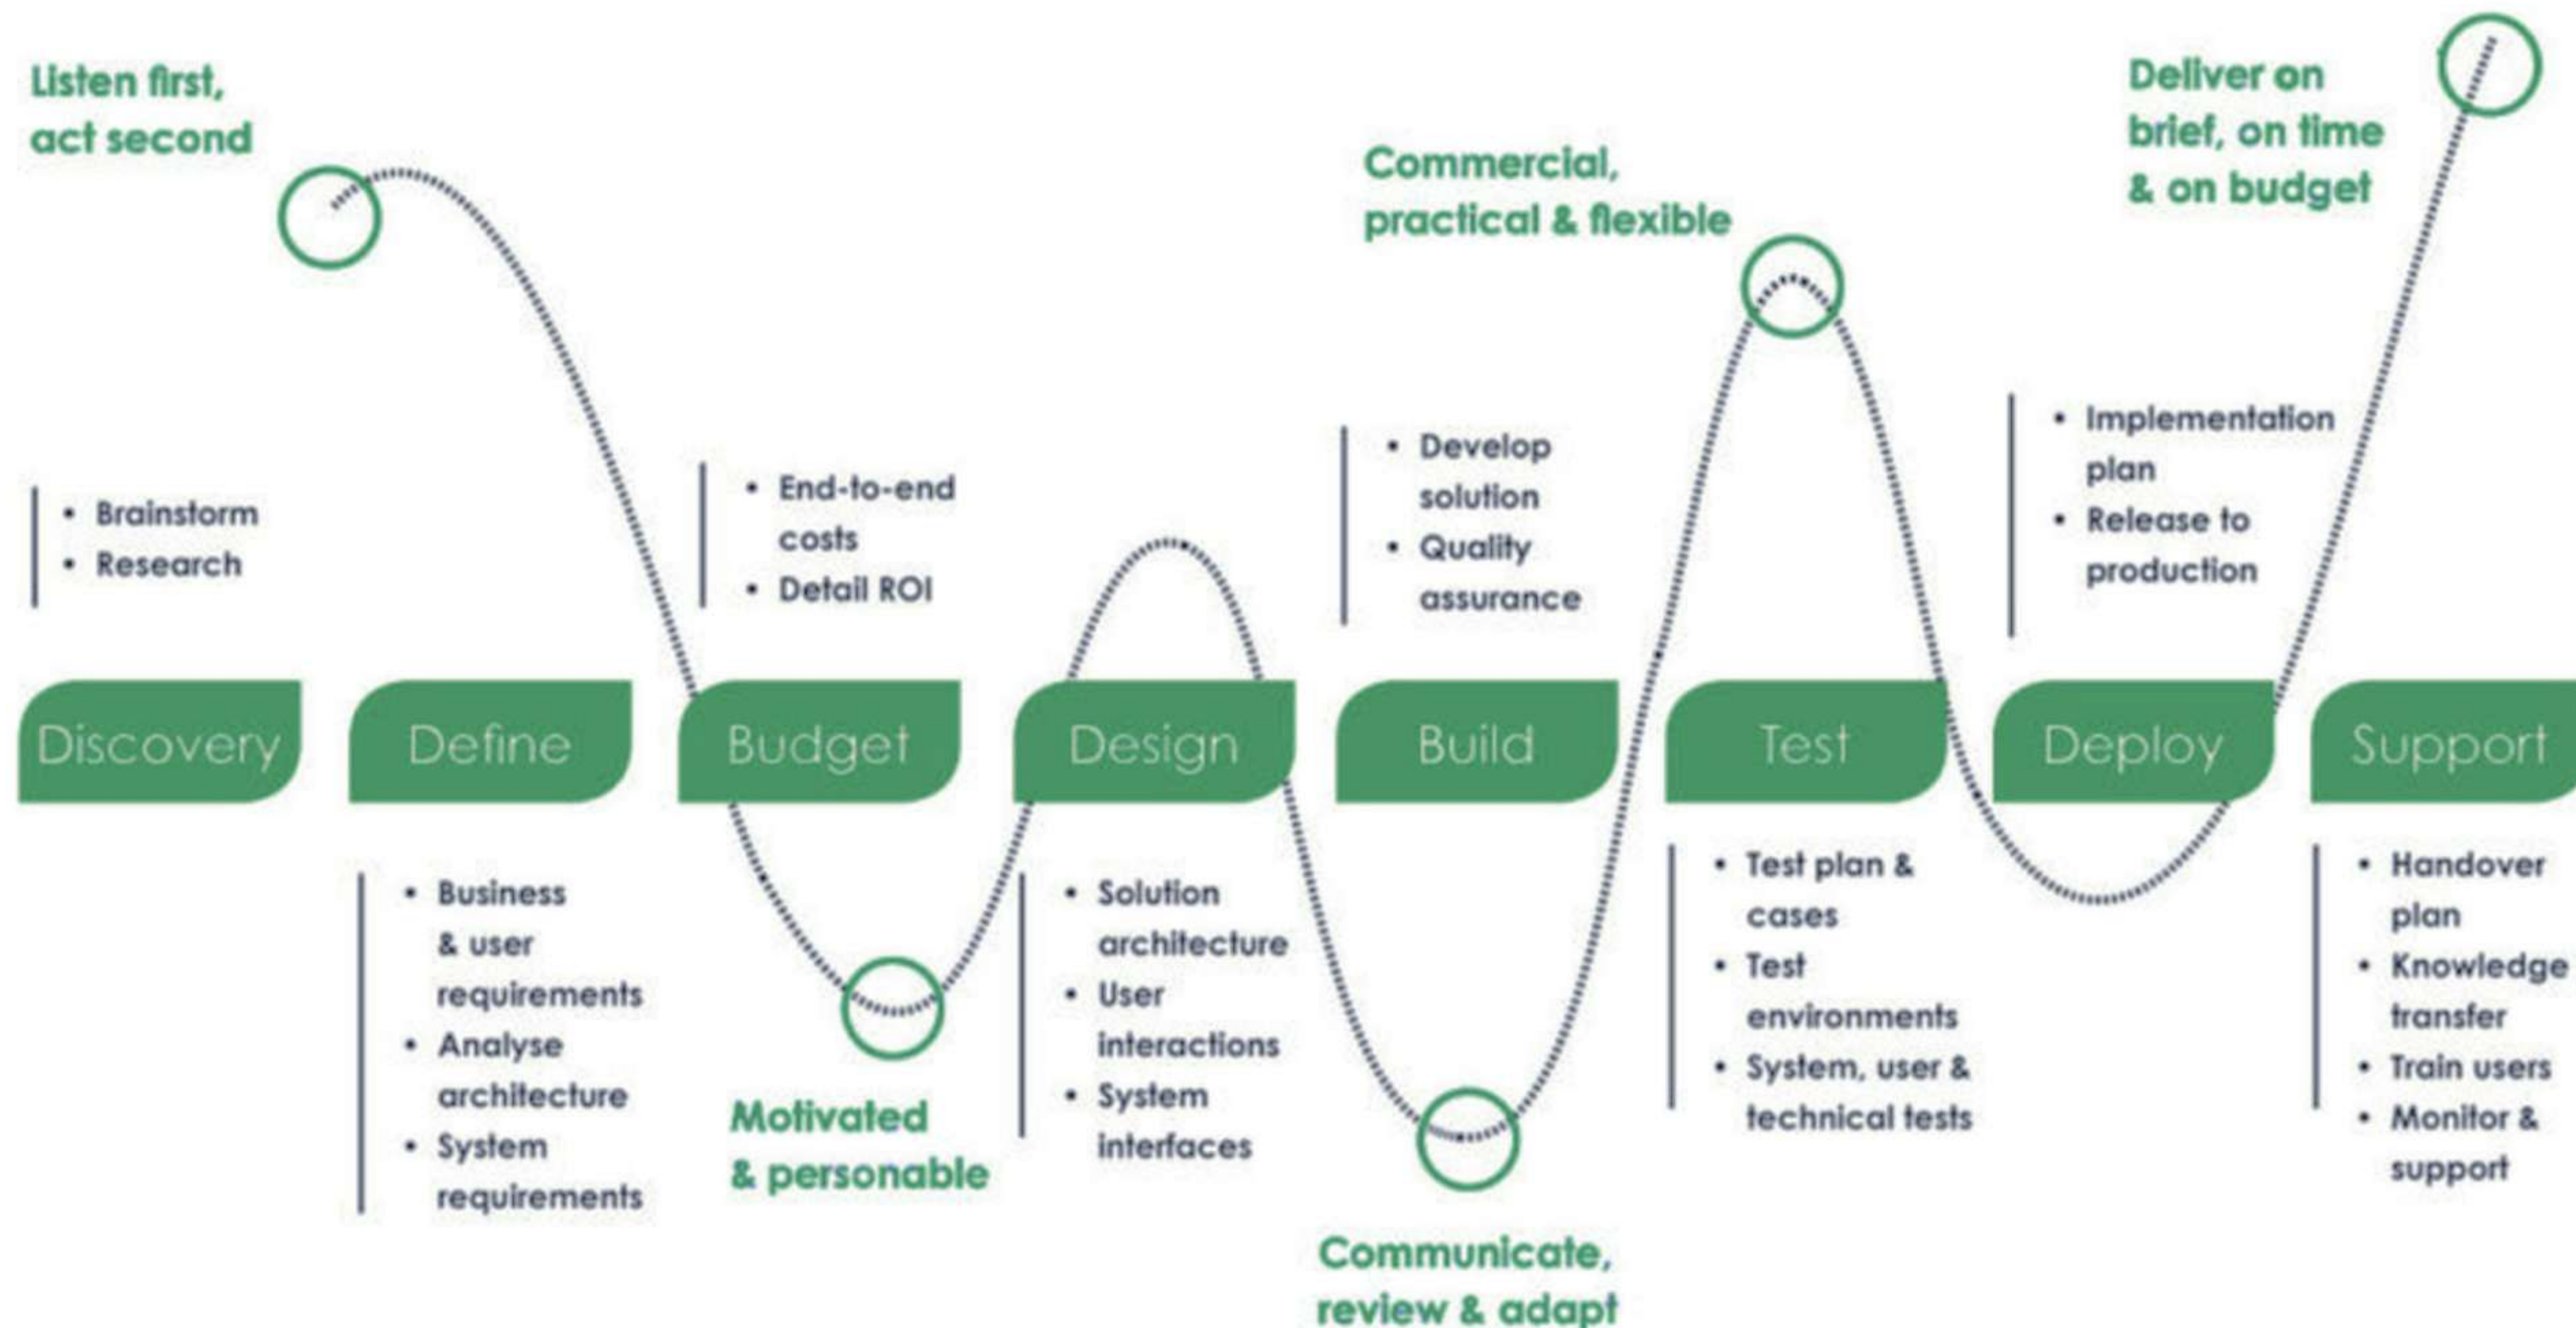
Listen first, act second

Commercial, practical & flexible

Deliver on brief, on time & on budget

• Brainstorm
• Research

• End-to-end costs
• Detail ROI

• Develop solution
• Quality assurance

• Implementation plan
• Release to production

Discovery

Define

Budget

Design

Build

Test

Deploy

Support

• Business & user requirements
• Analyse architecture
• System requirements

Motivated & personable

• Solution architecture
• User interactions
• System interfaces

Communicate, review & adapt

• Test plan & cases
• Test environments
• System, user & technical tests

• Handover plan
• Knowledge transfer
• Train users
• Monitor & support